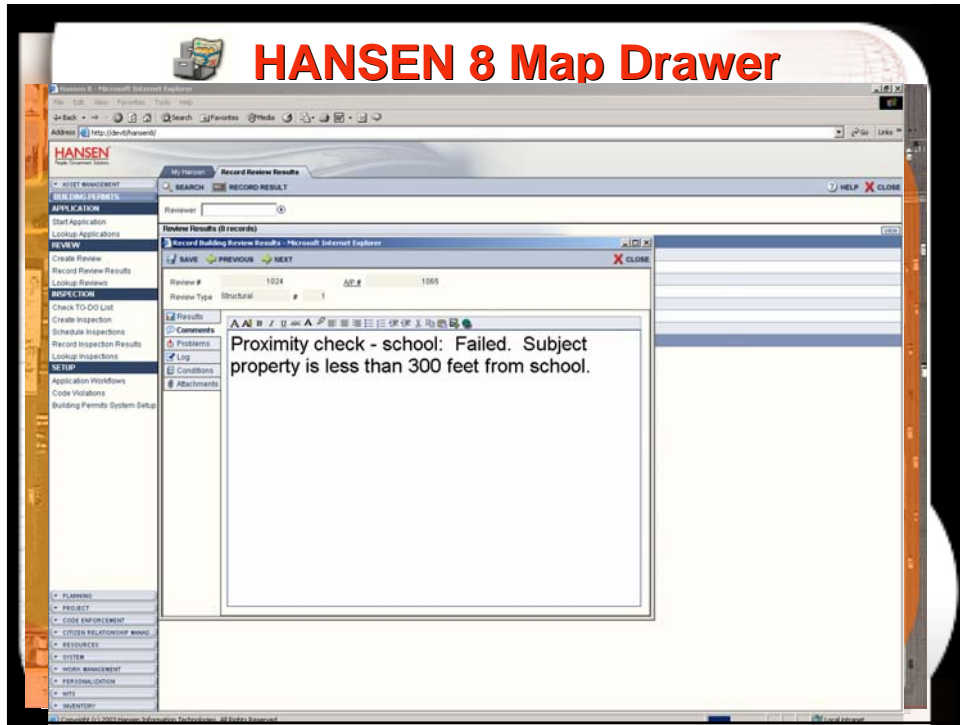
HANSEN 8 Map Drawer

Hansen 8 - Microsoft Internet Explorer

File Edit View Favorites Tools Help

Back Search Favorites Media

Address http://dev8/hansen8/

Go Links

HANSEN

My Hansen Record Review Results

ASSET MANAGEMENT
BUILDING PERMITS
APPLICATION
Start Application
Lookup Applications
REVIEW
Create Review
Record Review Results
Lookup Reviews
INSPECTION
Check TO-DO List
Create Inspection
Schedule Inspections
Record Inspection Results
Lookup Inspections
SETUP
Application Workflows
Code Violations
Building Permits System Setup

PLANNING
PROJECT
CODE ENFORCEMENT
CITIZEN RELATIONSHIP MANAG
RESOURCES
SYSTEM
WORK MANAGEMENT
PERSONALIZATION
HTE
INVENTORY

SEARCH RECORD RESULT

HELP CLOSE

Reviewer

Review Results (8 records)

view

Record Building Review Results - Microsoft Internet Explorer

SAVE PREVIOUS NEXT

CLOSE

Review # 1024 A/P # 1065

Review Type Structural # 1

Results
Comments
Problems
Log
Conditions
Attachments

Proximity check - school: Failed. Subject property is less than 300 feet from school.

Copyright (c) 2003 Hansen Information Technologies. All Rights Reserved

Local intranet